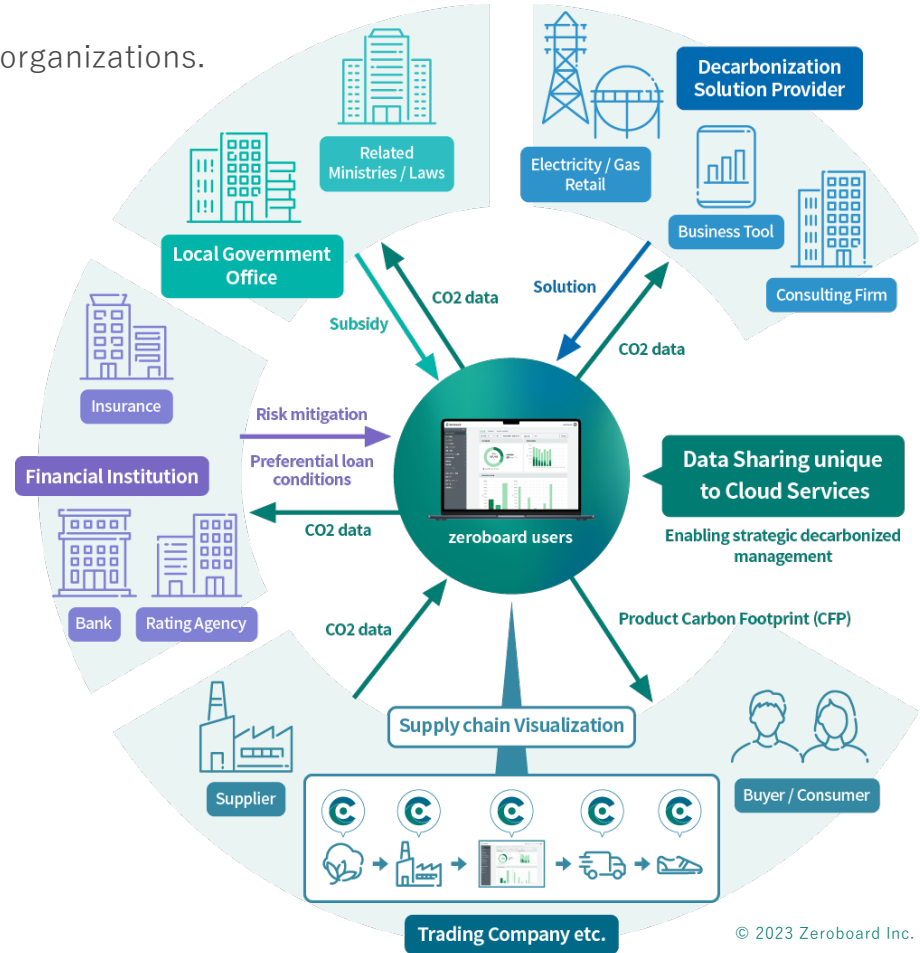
organizations.

Related Ministries / Laws

Local Government Office

Decarbonization Solution Provider

Electricity / Gas Retail

Business Tool

Consulting Firm

CO2 data

Subsidy

Solution

CO2 data

Insurance

Risk mitigation

Preferential loan conditions

Financial Institution

CO2 data

zeroboard users

Data Sharing unique to Cloud Services

Enabling strategic decarbonized management

Bank

Rating Agency

CO2 data

Product Carbon Footprint (CFP)

Supply chain Visualization

Supplier

Buyer / Consumer

Trading Company etc.

© 2023 Zeroboard Inc.